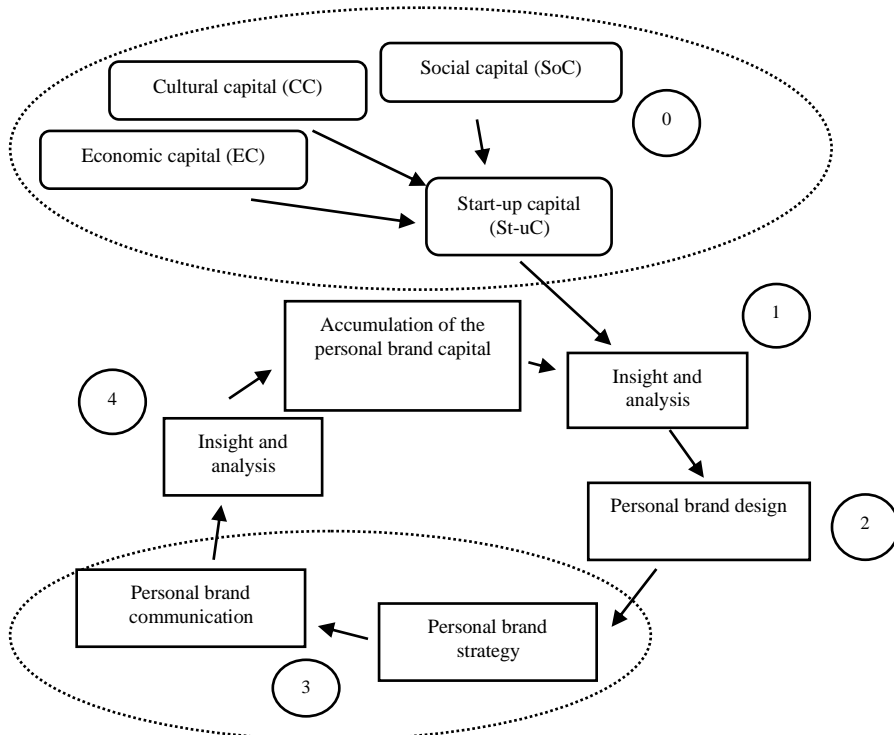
Cultural capital (CC)

Social capital (SoC)

0

Economic capital (EC)

Start-up capital (St-uC)

1

Accumulation of the personal brand capital

Insight and analysis

4

Insight and analysis

Personal brand design

2

Personal brand communication

Personal brand strategy

3